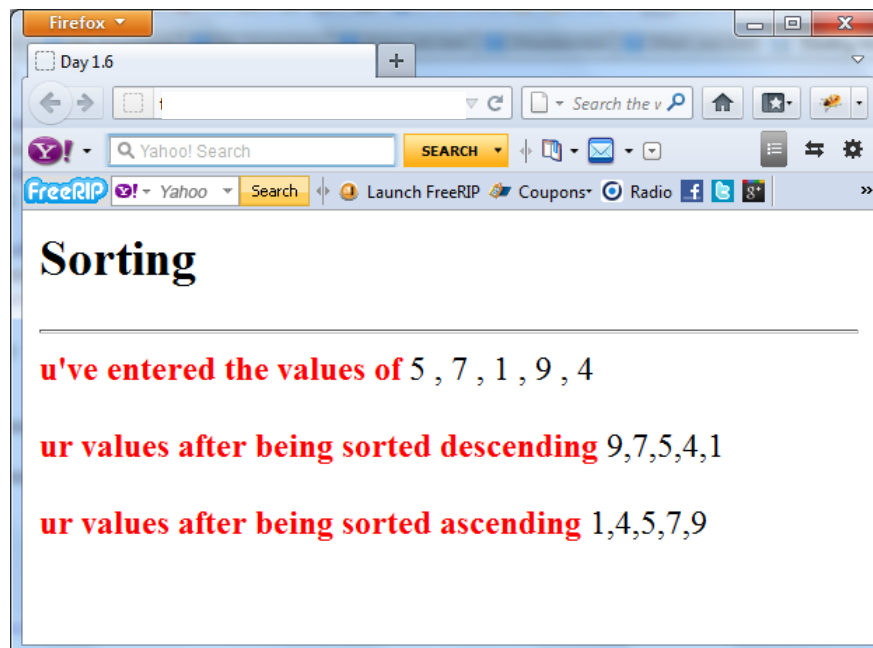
Firefox

Day 1.6

+

f

Search the v

Yahoo! Search

SEARCH

FreeRIP

Yahoo

Search

Launch FreeRIP

Coupons

Radio

»

Sorting

u've entered the values of 5 , 7 , 1 , 9 , 4

ur values after being sorted descending 9,7,5,4,1

ur values after being sorted ascending 1,4,5,7,9